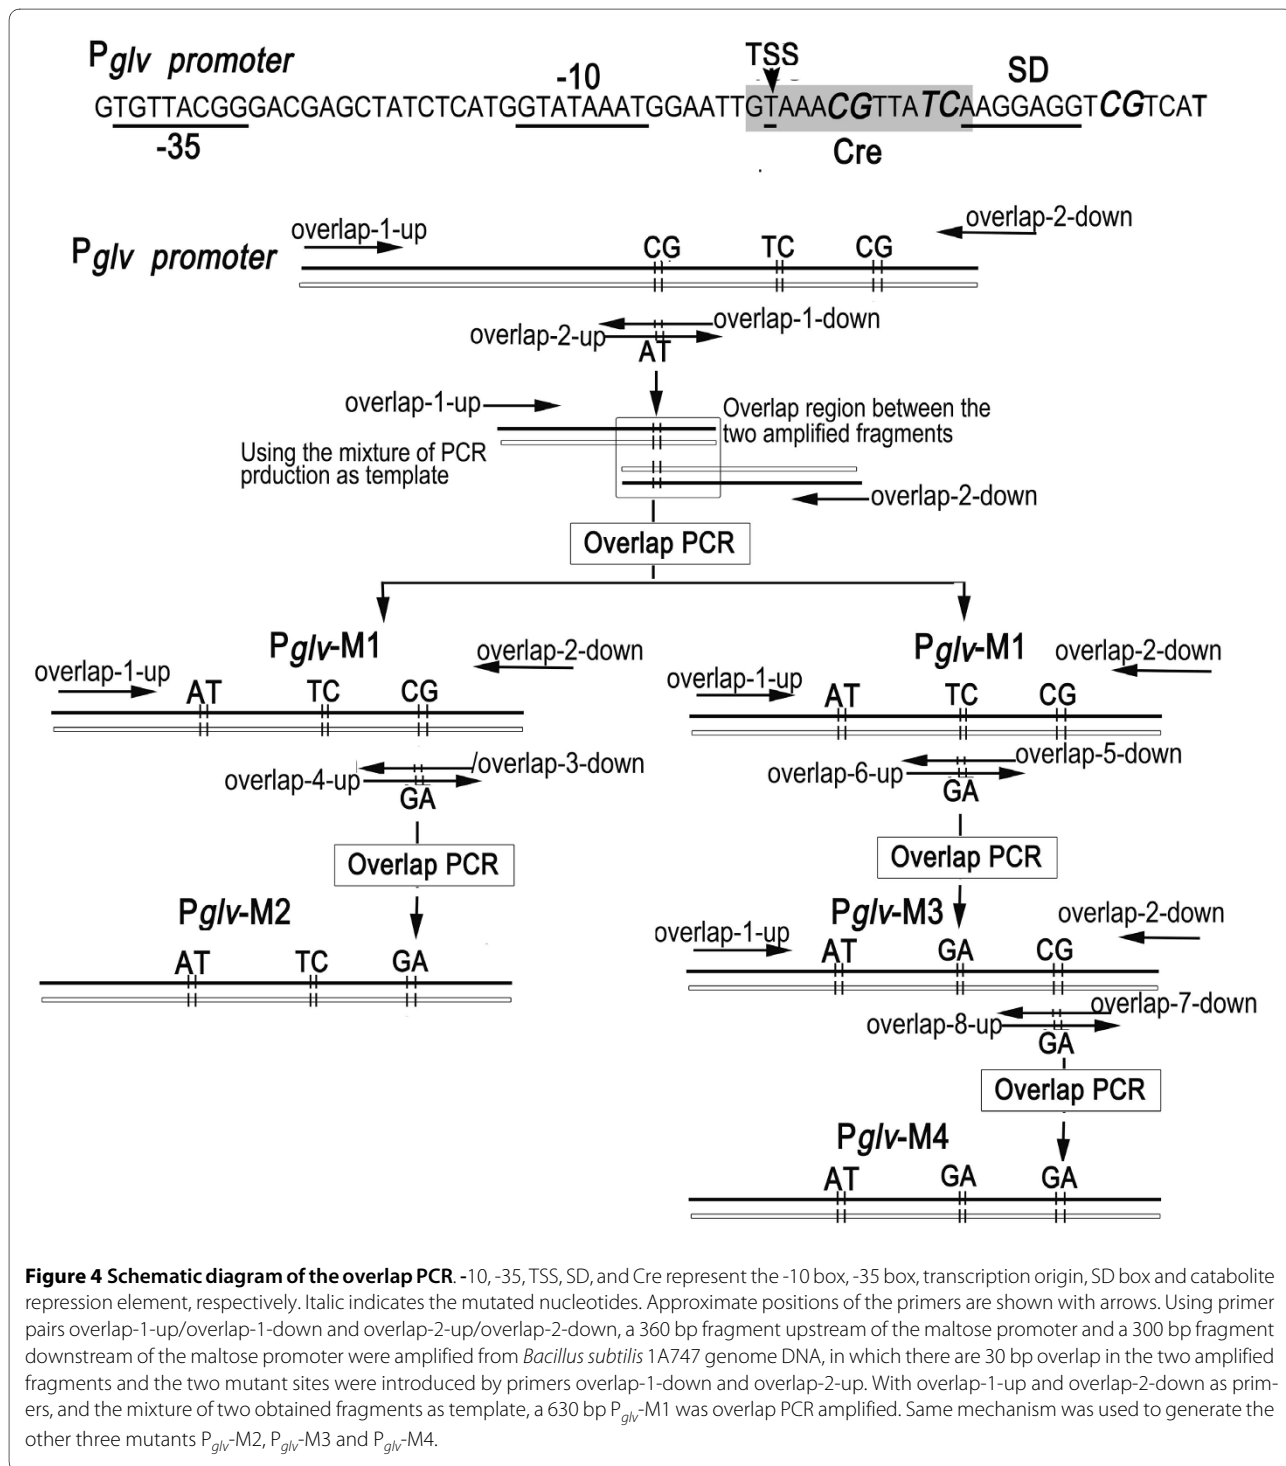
P$_{glv}$ promoter

TSS

-10

SD

GTGTTACGGGACGAGCTATCTCATGGTATAAATGGAATTGTAAACGTTATCAAGGAGGTCGTCAT

-35

Cre

P$_{glv}$ promoter

overlap-1-up

overlap-2-down

CG TC CG

overlap-2-up

overlap-1-down

AT

overlap-1-up

Overlap region between the two amplified fragments

Using the mixture of PCR prduction as template

overlap-2-down

Overlap PCR

P$_{glv}$-M1

overlap-1-up

overlap-2-down

AT TC CG

overlap-4-up

overlap-3-down

GA

Overlap PCR

P$_{glv}$-M2

AT TC GA

P$_{glv}$-M1

overlap-1-up

overlap-2-down

AT TC CG

overlap-6-up

overlap-5-down

GA

Overlap PCR

P$_{glv}$-M3

overlap-1-up

overlap-2-down

AT GA CG

overlap-8-up

overlap-7-down

GA

Overlap PCR

P$_{glv}$-M4

AT GA GA

**Figure 4 Schematic diagram of the overlap PCR**. -10, -35, TSS, SD, and Cre represent the -10 box, -35 box, transcription origin, SD box and catabolite repression element, respectively. Italic indicates the mutated nucleotides. Approximate positions of the primers are shown with arrows. Using primer pairs overlap-1-up/overlap-1-down and overlap-2-up/overlap-2-down, a 360 bp fragment upstream of the maltose promoter and a 300 bp fragment downstream of the maltose promoter were amplified from *Bacillus subtilis* 1A747 genome DNA, in which there are 30 bp overlap in the two amplified fragments and the two mutant sites were introduced by primers overlap-1-down and overlap-2-up. With overlap-1-up and overlap-2-down as primers, and the mixture of two obtained fragments as template, a 630 bp P$_{glv}$-M1 was overlap PCR amplified. Same mechanism was used to generate the other three mutants P$_{glv}$-M2, P$_{glv}$-M3 and P$_{glv}$-M4.